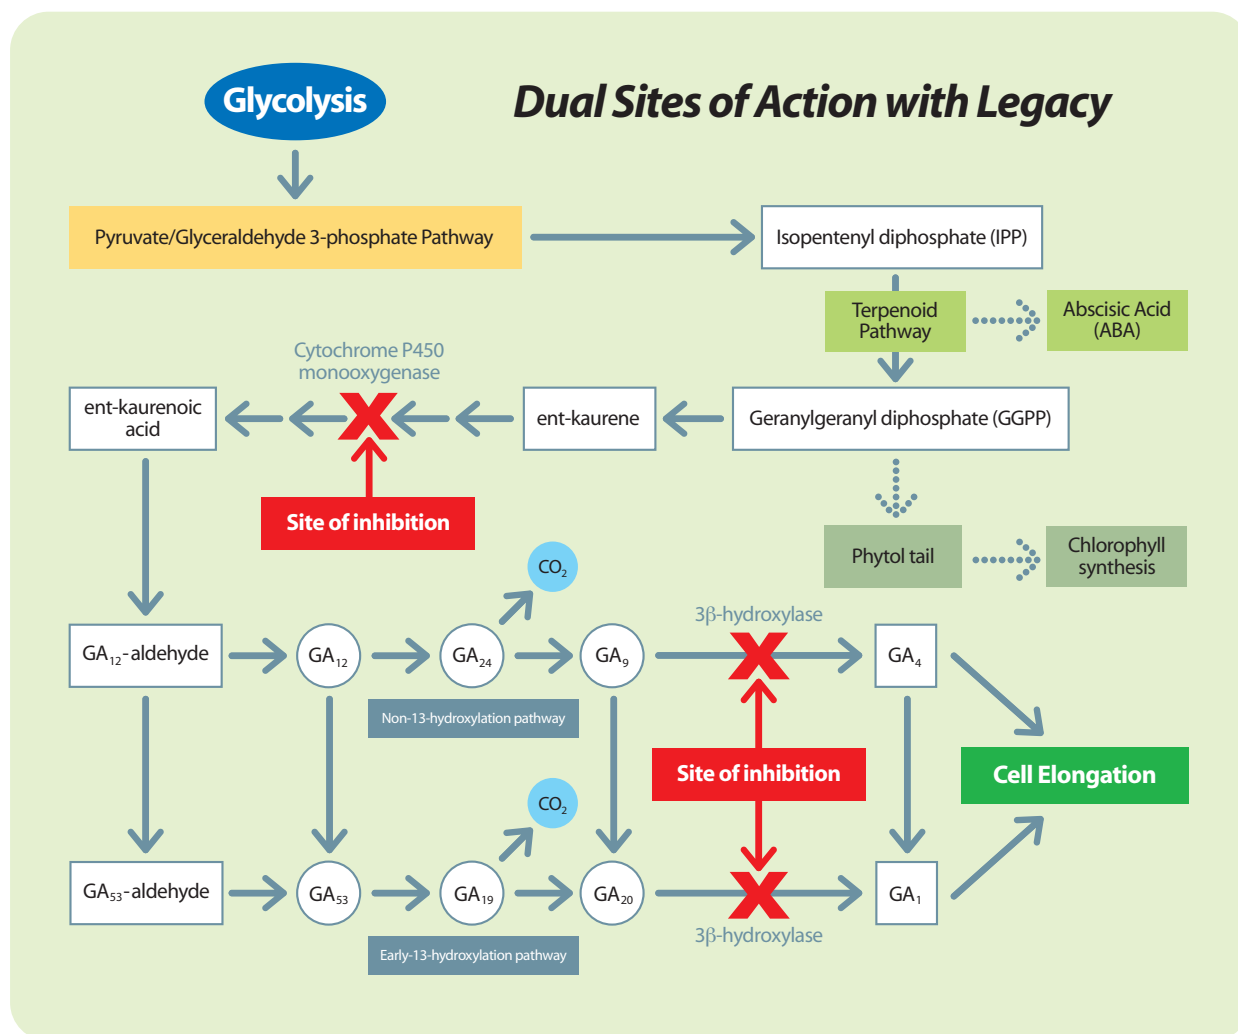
Glycolysis

Dual Sites of Action with Legacy

Pyruvate/Glyceraldehyde 3-phosphate Pathway

Isopentenyl diphosphate (IPP)

Terpenoid Pathway

Abscisic Acid (ABA)

Cytochrome P450 monooxygenase

ent-kaurenoic acid

ent-kaurene

Geranylgeranyl diphosphate (GGPP)

Site of inhibition

Phytol tail

Chlorophyll synthesis

$CO_2$

3β-hydroxylase

$GA_{12}$-aldehyde

$GA_{12}$

$GA_{24}$

$GA_{9}$

$GA_{4}$

Non-13-hydroxylation pathway

Site of inhibition

Cell Elongation

$CO_2$

$GA_{53}$-aldehyde

$GA_{53}$

$GA_{19}$

$GA_{20}$

$GA_{1}$

Early-13-hydroxylation pathway

3β-hydroxylase